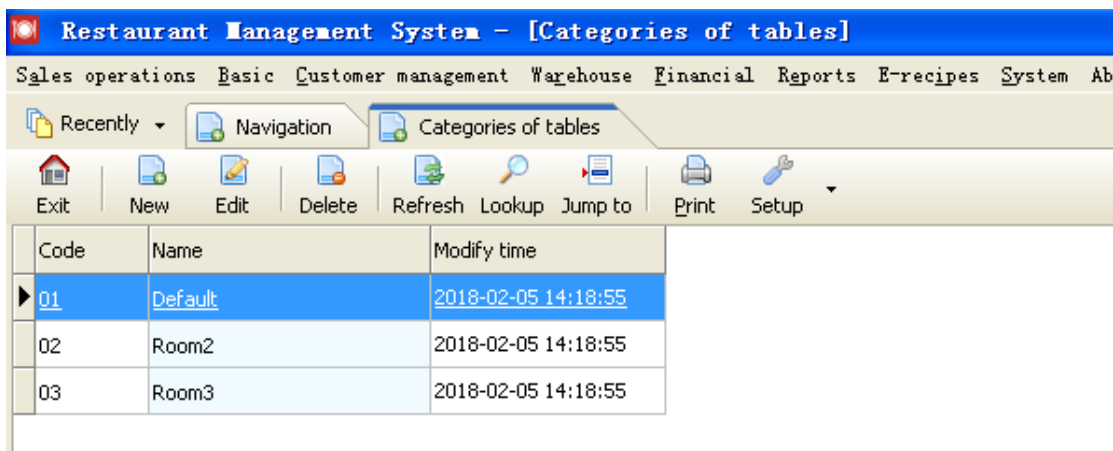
Restaurant Management System - [Categories of tables]

Sales operations Basic Customer management Warehouse Financial Reports E-recipes System Ab

Recently Navigation Categories of tables

Exit New Edit Delete Refresh Lookup Jump to Print Setup

| Code | Name | Modify time |
|---|---|---|
| 01 | Default | 2018-02-05 14:18:55 |
| 02 | Room2 | 2018-02-05 14:18:55 |
| 03 | Room3 | 2018-02-05 14:18:55 |